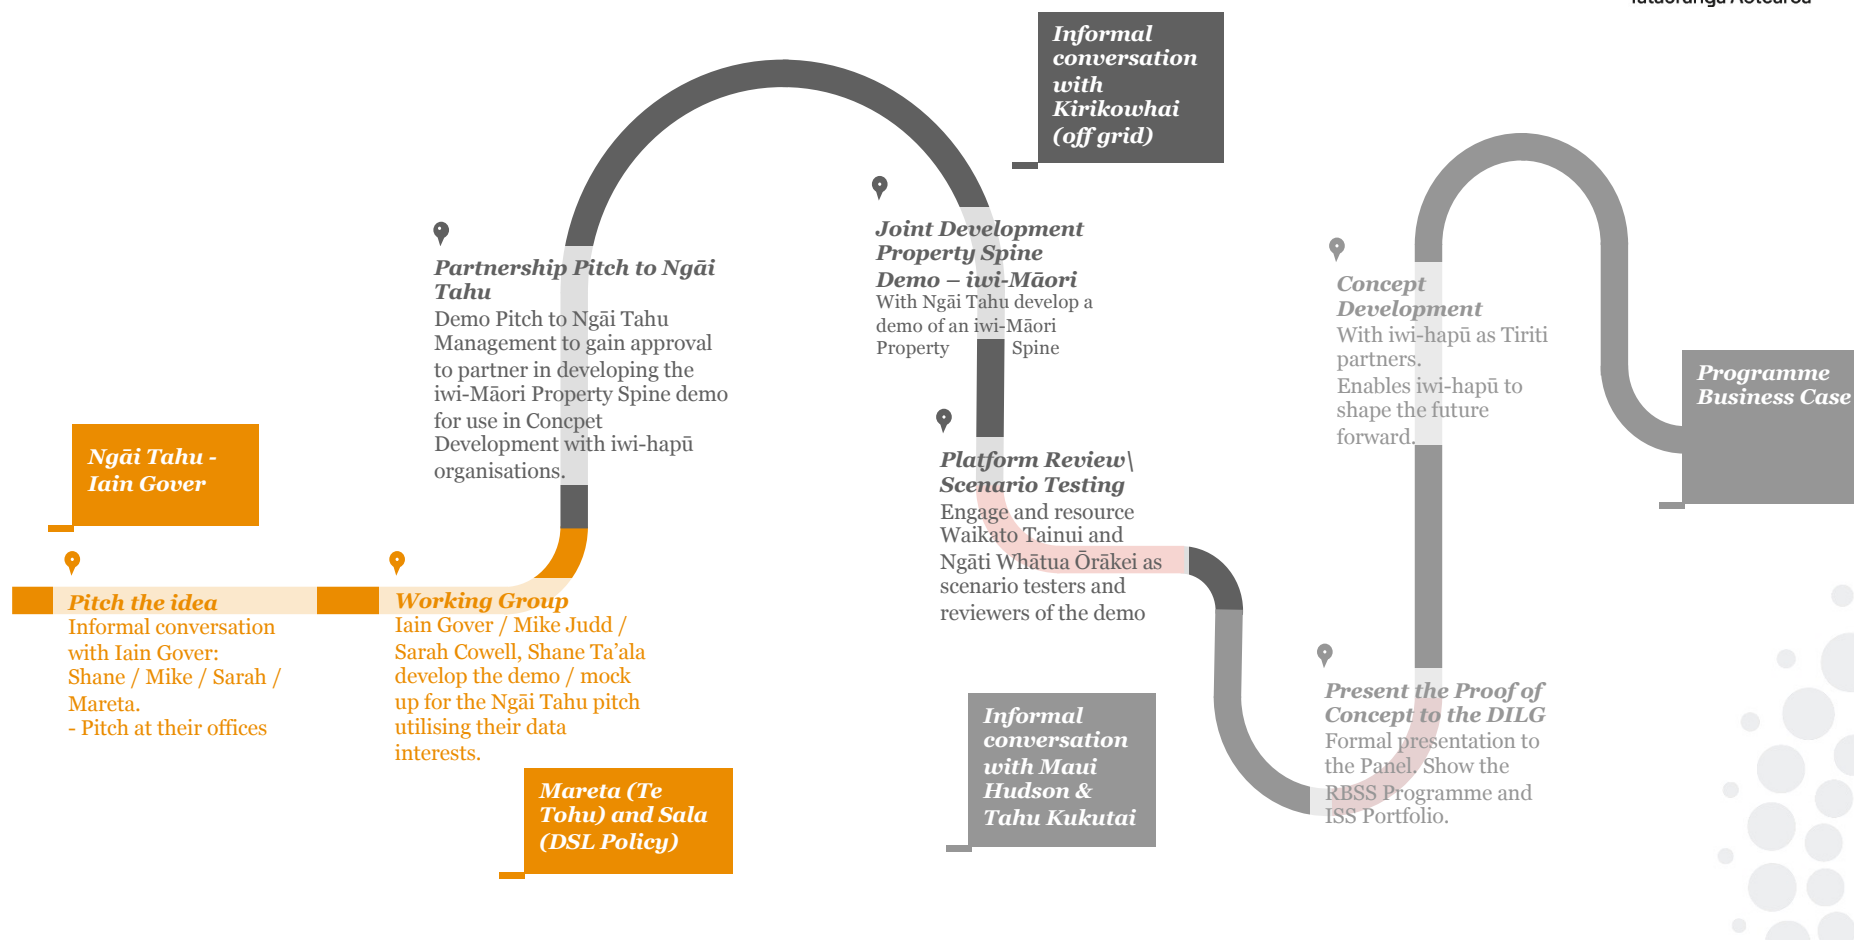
Informal conversation with Kirikowhai (off grid)

Partnership Pitch to Ngāi Tahu
Demo Pitch to Ngāi Tahu Management to gain approval to partner in developing the iwi-Māori Property Spine demo for use in Concpet Development with iwi-hapū organisations.

Joint Development Property Spine Demo – iwi-Māori
With Ngāi Tahu develop a demo of an iwi-Māori Property Spine

Concept Development
With iwi-hapū as Tiriti partners.
Enables iwi-hapū to shape the future forward.

Programme Business Case

Ngāi Tahu - Iain Gover

Pitch the idea
Informal conversation with Iain Gover:
Shane / Mike / Sarah / Mareta.
- Pitch at their offices

Working Group
Iain Gover / Mike Judd / Sarah Cowell, Shane Ta'ala develop the demo / mock up for the Ngāi Tahu pitch utilising their data interests.

Mareta (Te Tohu) and Sala (DSL Policy)

Platform Review\ Scenario Testing
Engage and resource Waikato Tainui and Ngāti Whātua Ōrākei as scenario testers and reviewers of the demo

Informal conversation with Maui Hudson & Tahu Kukutai

Present the Proof of Concept to the DILG
Formal presentation to the Panel. Show the RBSS Programme and ISS Portfolio.